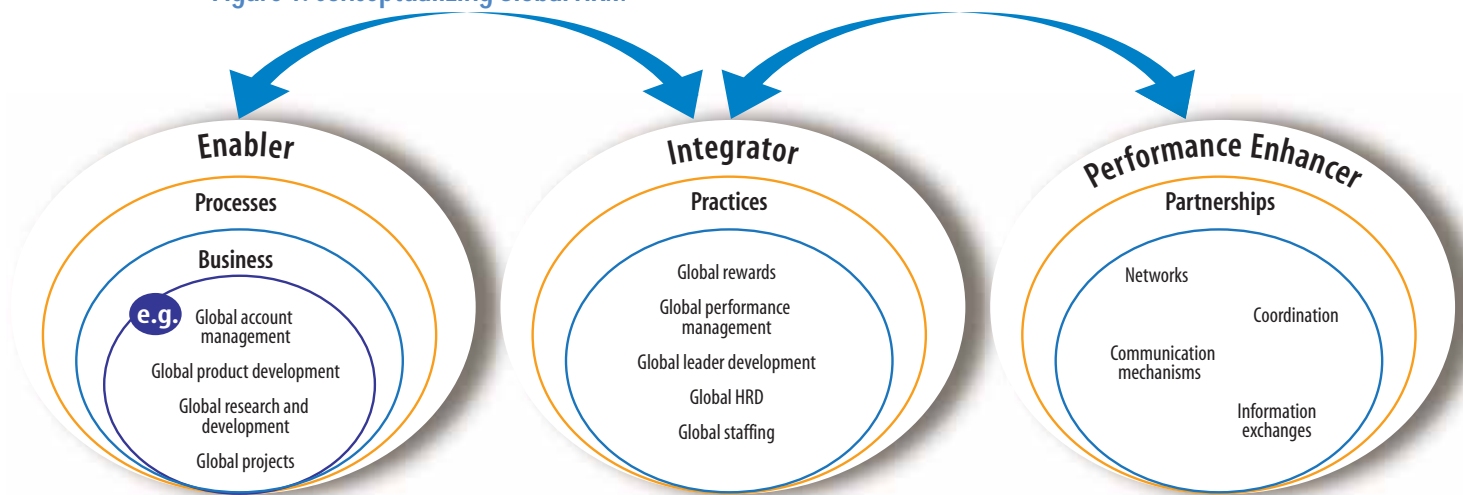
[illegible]

Enabler

Processes

Business

e.g.

Global account management

Global product development

Global research and development

Global projects

Integrator

Practices

Global rewards

Global performance management

Global leader development

Global HRD

Global staffing

Performance Enhancer

Partnerships

Networks

Coordination

Communication mechanisms

Information exchanges